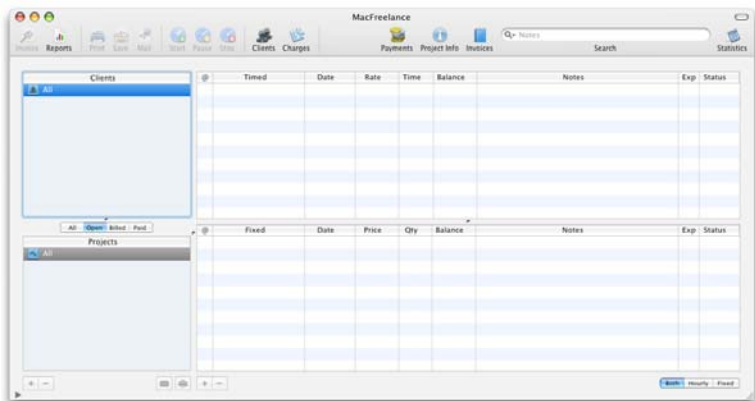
MacFreelance

Invoice Reports Print Save Mail Start Pause Stop Clients Charges Payments Project Info Invoices Notes Search Statistics

Clients

All

| @ | Timed | Date | Rate | Time | Balance | Notes | Exp | Status |
|---|---|---|---|---|---|---|---|---|

All Open Billed Paid

Projects

All

| @ | Fixed | Date | Price | Qty | Balance | Notes | Exp | Status |
|---|---|---|---|---|---|---|---|---|

+ −

+ −

Both Hourly Fixed